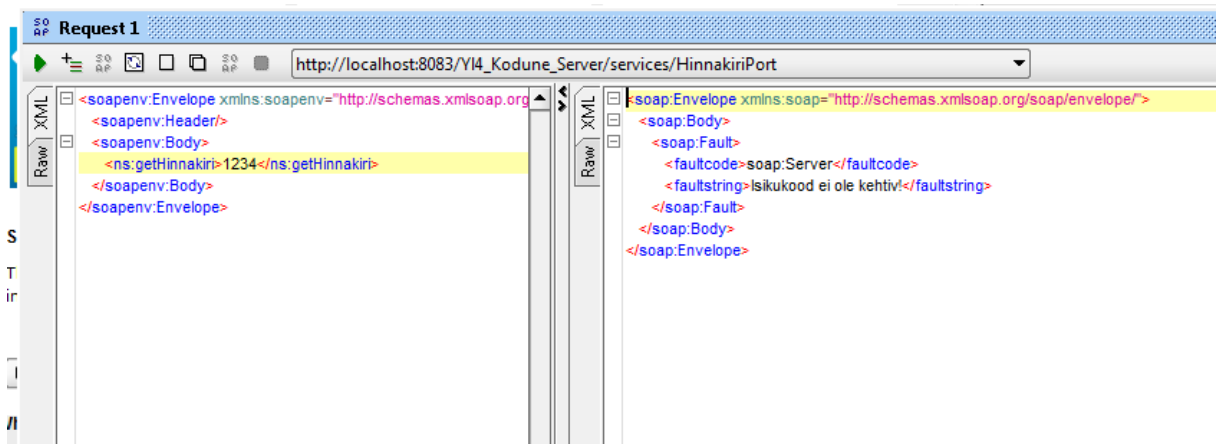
Request 1

http://localhost:8083/Yl4_Kodune_Server/services/HinnakiriPort

XML
Raw

<soapenv:Envelope xmlns:soapenv="http://schemas.xmlsoap.org
<soapenv:Header/>
<soapenv:Body>
<ns:getHinnakiri>1234</ns:getHinnakiri>
</soapenv:Body>
</soapenv:Envelope>

XML
Raw

<soap:Envelope xmlns:soap="http://schemas.xmlsoap.org/soap/envelope/">
<soap:Body>
<soap:Fault>
<faultcode>soap:Server</faultcode>
<faultstring>Isikukood ei ole kehtiv!</faultstring>
</soap:Fault>
</soap:Body>
</soap:Envelope>

S
T
ir
W